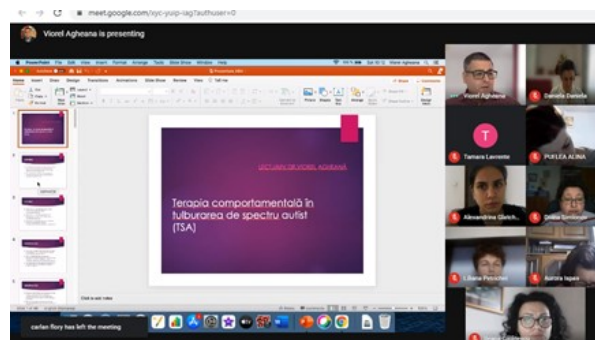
meet.google.com/xyc-yuip-iag?authuser=0

Viorel Agheana is presenting

PowerPoint File Edit View Insert Format Arrange Tools Slide Show Window Help

Home Insert Design Transitions Animations Slide Show Review View Tell me

LECTURER DR. VIOREL AGHEANA

Terapia comportamentală în tulburarea de spectru autist (TSA)

Click to add notes

Viorel Agheana

Daniela Daniela

T

Tamara Lavrente

PUFLEA ALINA

Alexandrina Gletch...

Doina Simionov

Liliana Potochel

Aurora Ispas

carlan flory has left the meeting